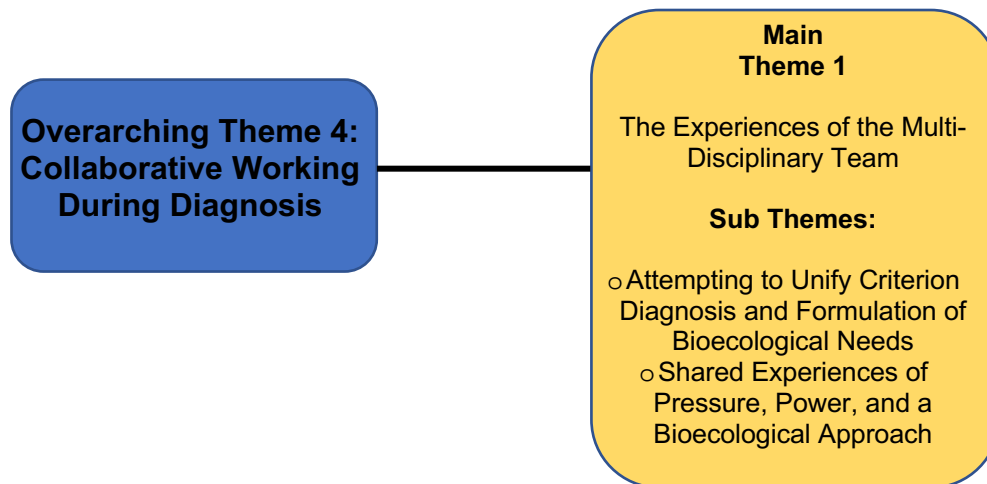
Overarching Theme 4: Collaborative Working During Diagnosis

Main Theme 1

The Experiences of the Multi-Disciplinary Team

Sub Themes:

o Attempting to Unify Criterion Diagnosis and Formulation of Bioecological Needs
o Shared Experiences of Pressure, Power, and a Bioecological Approach